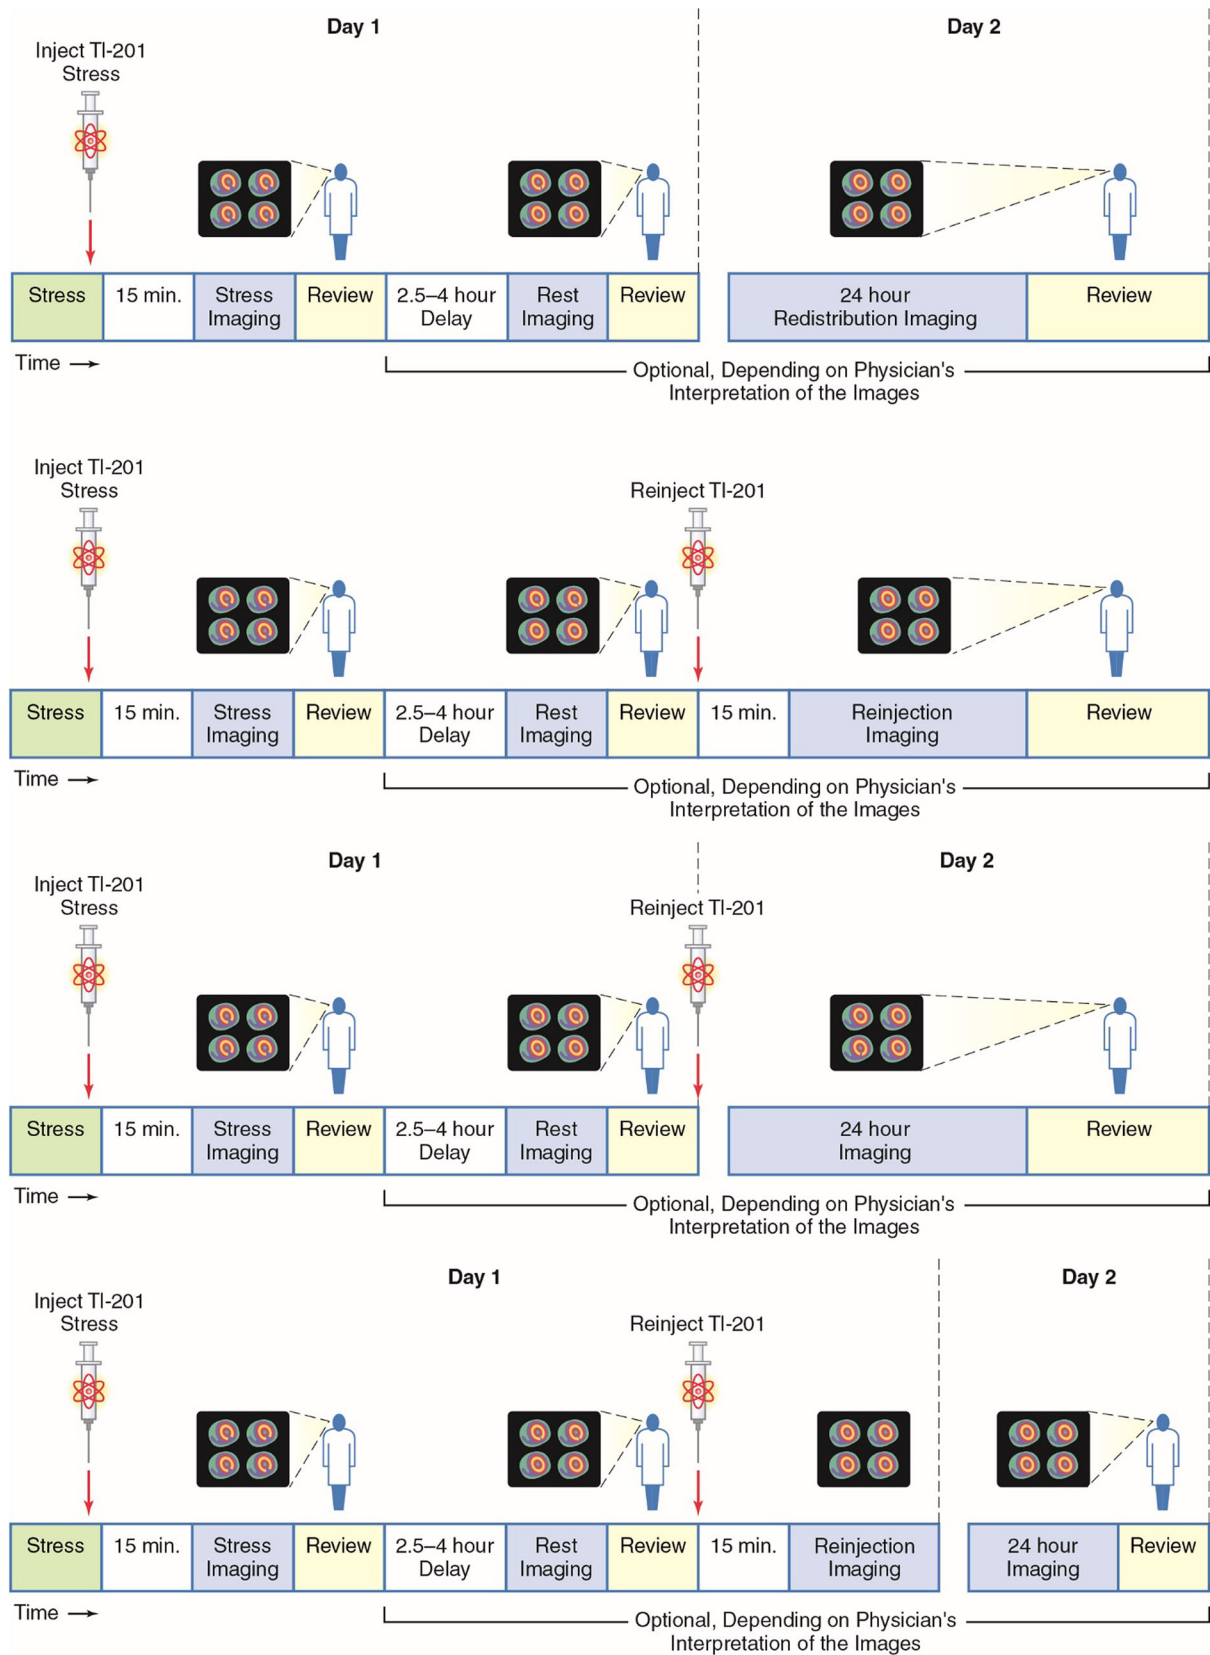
Day 1

Day 2

Inject Tl-201 Stress

| Stress | 15 min. | Stress Imaging | Review | 2.5–4 hour Delay | Rest Imaging | Review | 24 hour Redistribution Imaging | Review |
|---|---|---|---|---|---|---|---|---|

Time →

Optional, Depending on Physician's Interpretation of the Images

Inject Tl-201 Stress

Reinject Tl-201

| Stress | 15 min. | Stress Imaging | Review | 2.5–4 hour Delay | Rest Imaging | Review | 15 min. | Reinjection Imaging | Review |
|---|---|---|---|---|---|---|---|---|---|

Time →

Optional, Depending on Physician's Interpretation of the Images

Day 1

Day 2

Inject Tl-201 Stress

Reinject Tl-201

| Stress | 15 min. | Stress Imaging | Review | 2.5–4 hour Delay | Rest Imaging | Review | 24 hour Imaging | Review |
|---|---|---|---|---|---|---|---|---|

Time →

Optional, Depending on Physician's Interpretation of the Images

Day 1

Day 2

Inject Tl-201 Stress

Reinject Tl-201

| Stress | 15 min. | Stress Imaging | Review | 2.5–4 hour Delay | Rest Imaging | Review | 15 min. | Reinjection Imaging | 24 hour Imaging | Review |
|---|---|---|---|---|---|---|---|---|---|---|

Time →

Optional, Depending on Physician's Interpretation of the Images